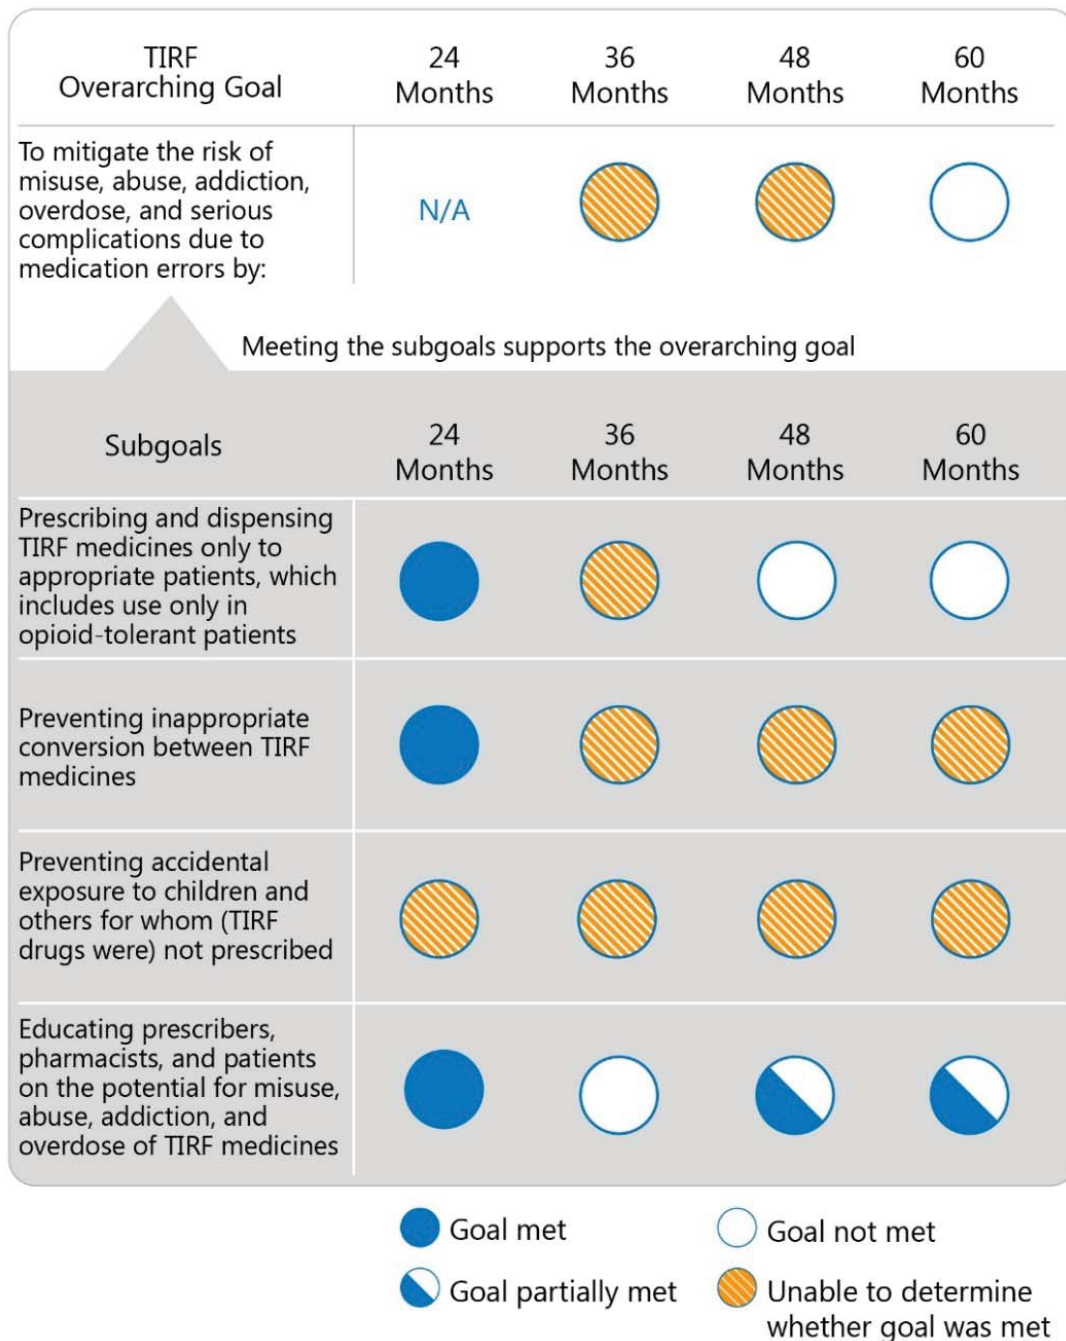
| TIRF Overarching Goal | 24 Months | 36 Months | 48 Months | 60 Months |
|---|---|---|---|---|
| To mitigate the risk of misuse, abuse, addiction, overdose, and serious complications due to medication errors by: | N/A | | | |

Meeting the subgoals supports the overarching goal

| Subgoals | 24 Months | 36 Months | 48 Months | 60 Months |
|---|---|---|---|---|
| Prescribing and dispensing TIRF medicines only to appropriate patients, which includes use only in opioid-tolerant patients | | | | |
| Preventing inappropriate conversion between TIRF medicines | | | | |
| Preventing accidental exposure to children and others for whom (TIRF drugs were) not prescribed | | | | |
| Educating prescribers, pharmacists, and patients on the potential for misuse, abuse, addiction, and overdose of TIRF medicines | | | | |

Goal met
Goal not met
Goal partially met
Unable to determine whether goal was met